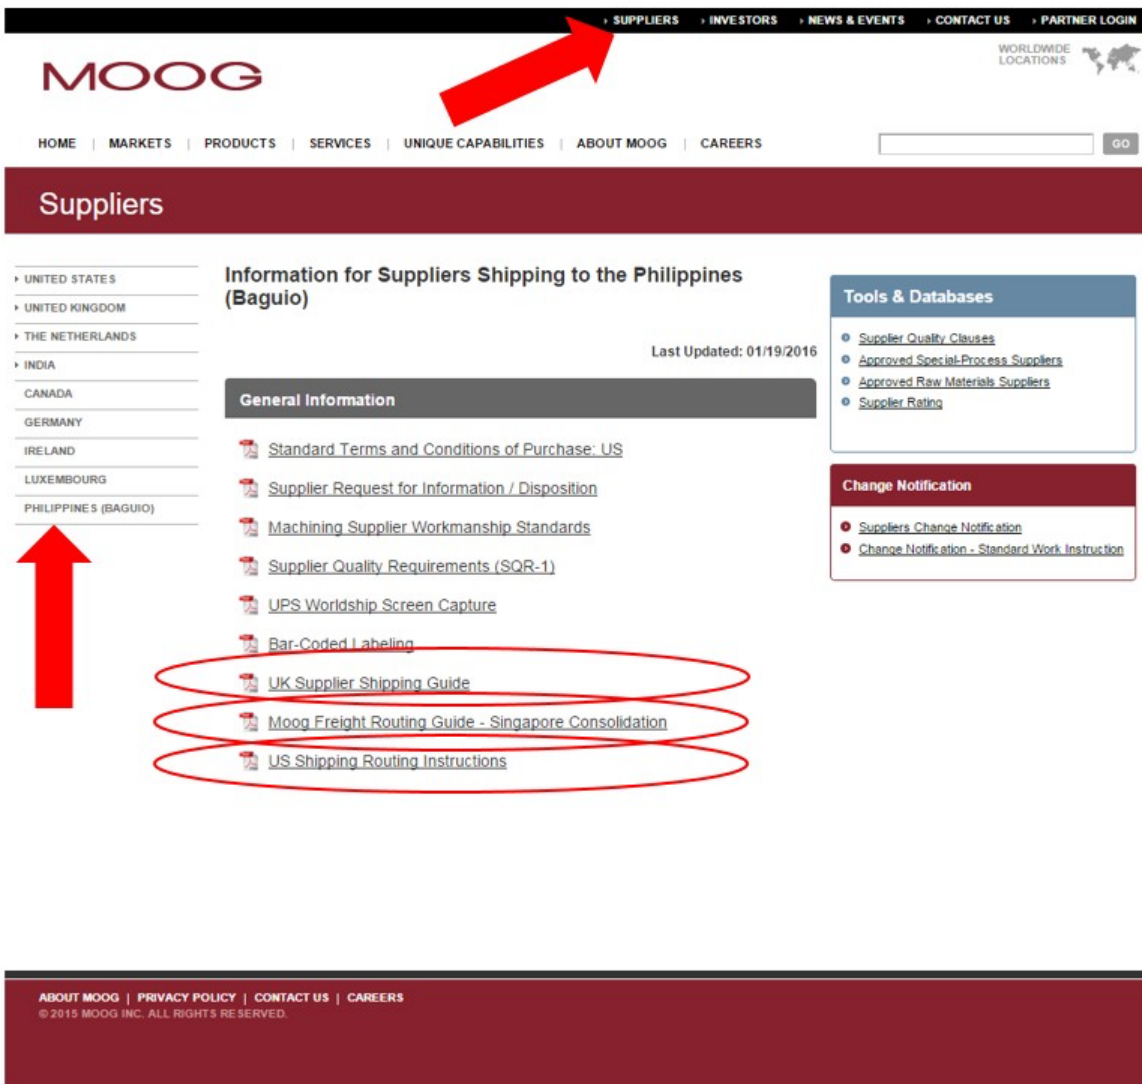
SUPPLIERS INVESTORS NEWS & EVENTS CONTACT US PARTNER LOGIN

MOOG

WORLDWIDE LOCATIONS

HOME | MARKETS | PRODUCTS | SERVICES | UNIQUE CAPABILITIES | ABOUT MOOG | CAREERS

GO

Suppliers

UNITED STATES
UNITED KINGDOM
THE NETHERLANDS
INDIA
CANADA
GERMANY
IRELAND
LUXEMBOURG
PHILIPPINES (BAGUIO)

Information for Suppliers Shipping to the Philippines (Baguio)

Last Updated: 01/19/2016

General Information

Standard Terms and Conditions of Purchase: US

Supplier Request for Information / Disposition

Machining Supplier Workmanship Standards

Supplier Quality Requirements (SQR-1)

UPS Worldship Screen Capture

Bar-Coded Labeling

UK Supplier Shipping Guide

Moog Freight Routing Guide - Singapore Consolidation

US Shipping Routing Instructions

Tools & Databases

Supplier Quality Clauses
Approved Special-Process Suppliers
Approved Raw Materials Suppliers
Supplier Rating

Change Notification

Suppliers Change Notification
Change Notification - Standard Work Instruction

ABOUT MOOG | PRIVACY POLICY | CONTACT US | CAREERS
© 2015 MOOG INC. ALL RIGHTS RESERVED.